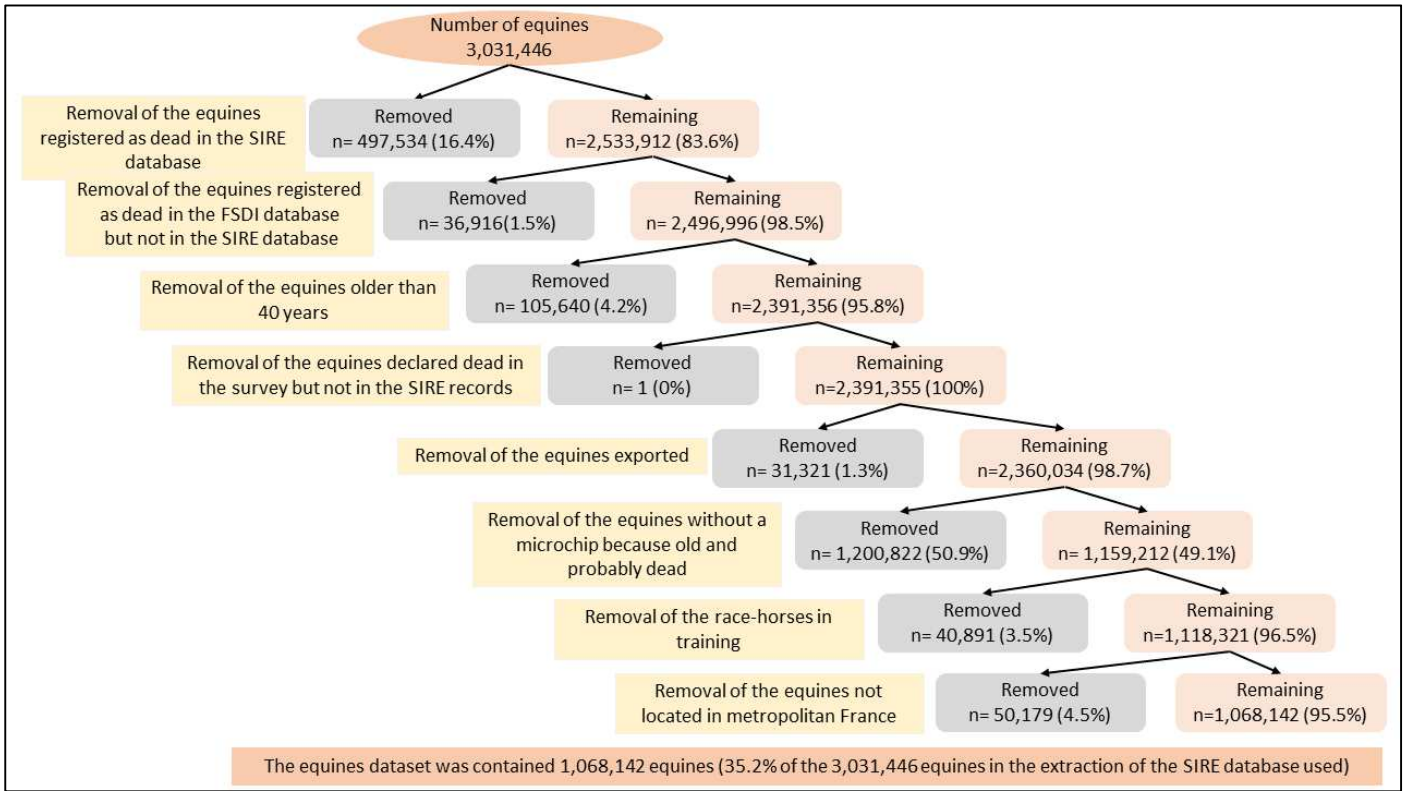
Number of equines
3,031,446

Removal of the equines registered as dead in the SIRE database

Removed
n= 497,534 (16.4%)

Remaining
n=2,533,912 (83.6%)

Removal of the equines registered as dead in the FSDI database but not in the SIRE database

Removed
n= 36,916(1.5%)

Remaining
n= 2,496,996 (98.5%)

Removal of the equines older than 40 years

Removed
n= 105,640 (4.2%)

Remaining
n=2,391,356 (95.8%)

Removal of the equines declared dead in the survey but not in the SIRE records

Removed
n= 1 (0%)

Remaining
n=2,391,355 (100%)

Removal of the equines exported

Removed
n= 31,321 (1.3%)

Remaining
n=2,360,034 (98.7%)

Removal of the equines without a microchip because old and probably dead

Removed
n= 1,200,822 (50.9%)

Remaining
n= 1,159,212 (49.1%)

Removal of the race-horses in training

Removed
n= 40,891 (3.5%)

Remaining
n=1,118,321 (96.5%)

Removal of the equines not located in metropolitan France

Removed
n= 50,179 (4.5%)

Remaining
n=1,068,142 (95.5%)

The equines dataset was contained 1,068,142 equines (35.2% of the 3,031,446 equines in the extraction of the SIRE database used)